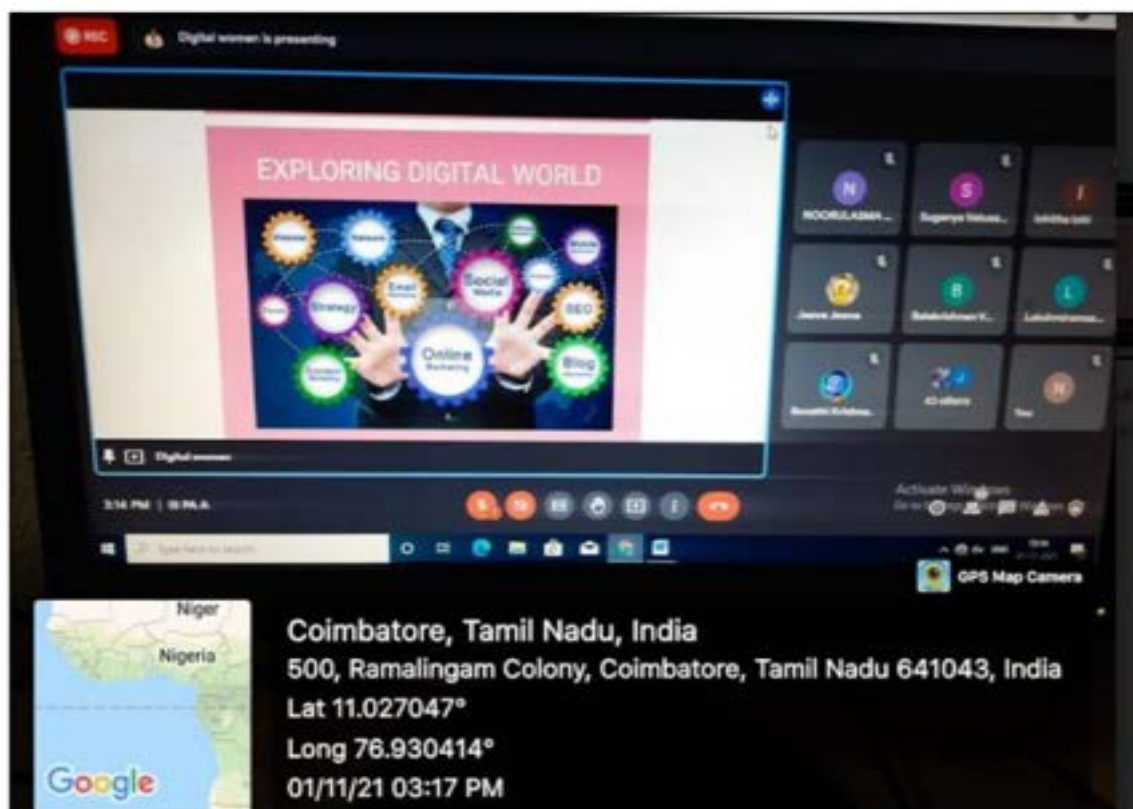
REC

Digital women is presenting

EXPLORING DIGITAL WORLD

Social Media

Strategy

Email Marketing

SEO

Online Marketing

Blog

Content Marketing

Digital women

N
NOORULASMA...

S
Suganya Velusa...

I
Ishitha Ishi

Jeeva Jeeva

B
Balakrishnan V...

L
Lokeshvaran...

Revathi Krishna...

43 others

You

3:14 PM | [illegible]

Activate Windows

Type here to search

GPS Map Camera

Niger

Nigeria

Google

Coimbatore, Tamil Nadu, India
500, Ramalingam Colony, Coimbatore, Tamil Nadu 641043, India
Lat 11.027047°
Long 76.930414°
01/11/21 03:17 PM